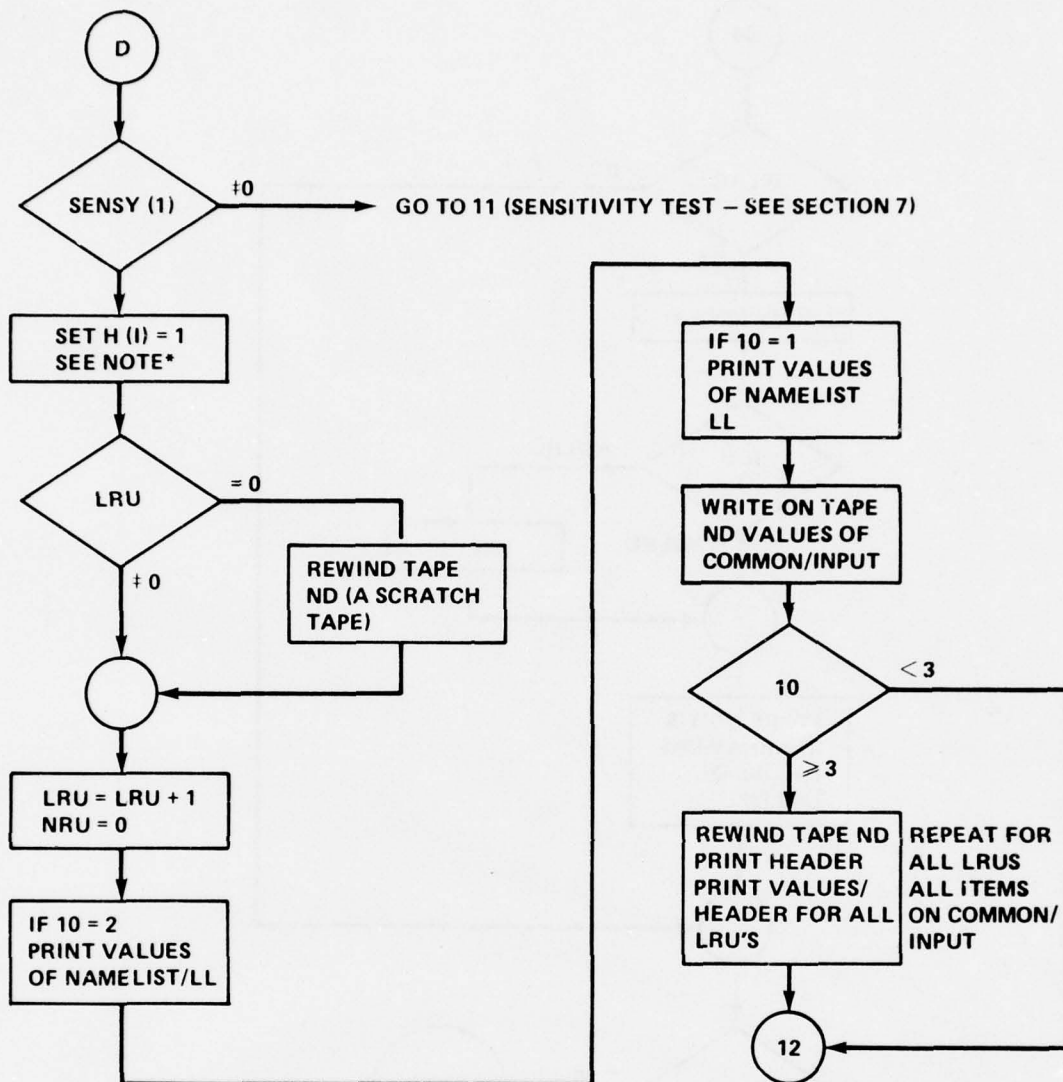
D

SENSY (1)

$\neq 0$

GO TO 11 (SENSITIVITY TEST – SEE SECTION 7)

SET H (I) = 1
SEE NOTE*

LRU

= 0

$\neq 0$

REWIND TAPE ND (A SCRATCH TAPE)

LRU = LRU + 1
NRU = 0

IF 10 = 2
PRINT VALUES OF NAMELIST/LL

IF 10 = 1
PRINT VALUES OF NAMELIST LL

WRITE ON TAPE ND VALUES OF COMMON/INPUT

10

$< 3$

$\geqslant 3$

REWIND TAPE ND
PRINT HEADER
PRINT VALUES/
HEADER FOR ALL LRU'S

REPEAT FOR ALL LRUS ALL ITEMS ON COMMON/ INPUT

12